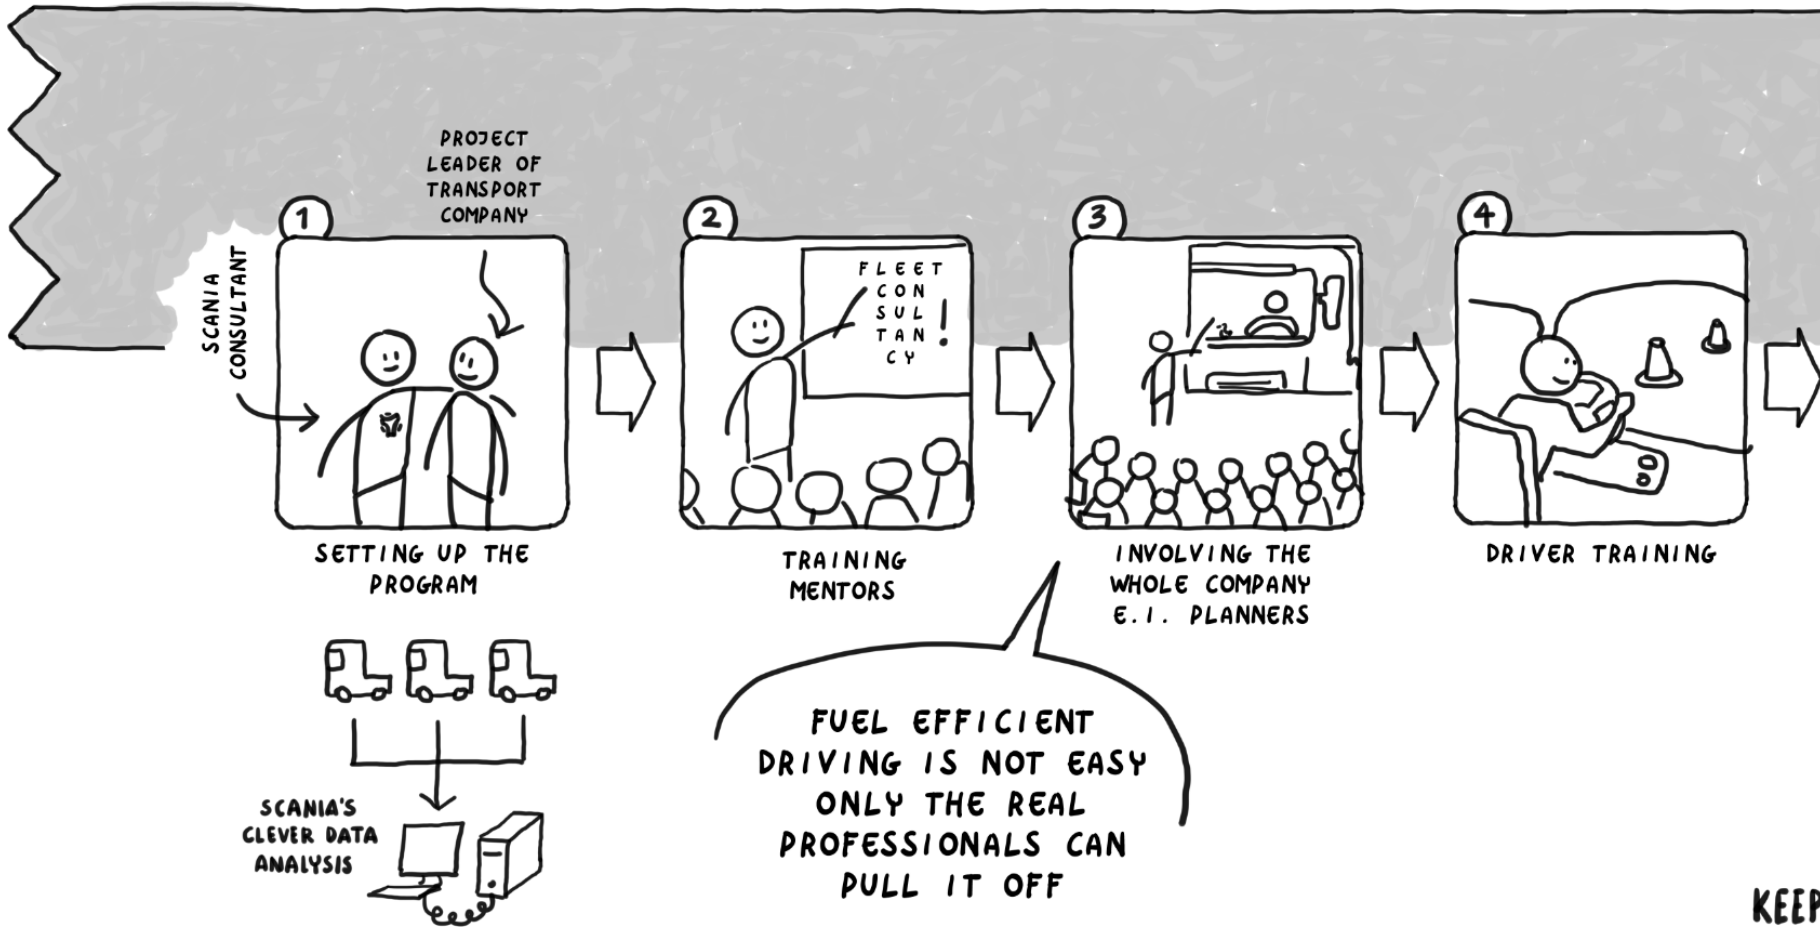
PROJECT LEADER OF TRANSPORT COMPANY

SCANIA CONSULTANT

1

SETTING UP THE PROGRAM

2

FLEET CON SUL TAN CY !

TRAINING MENTORS

3

INVOLVING THE WHOLE COMPANY E.I. PLANNERS

4

DRIVER TRAINING

SCANIA'S CLEVER DATA ANALYSIS

FUEL EFFICIENT DRIVING IS NOT EASY ONLY THE REAL PROFESSIONALS CAN PULL IT OFF

KEEP